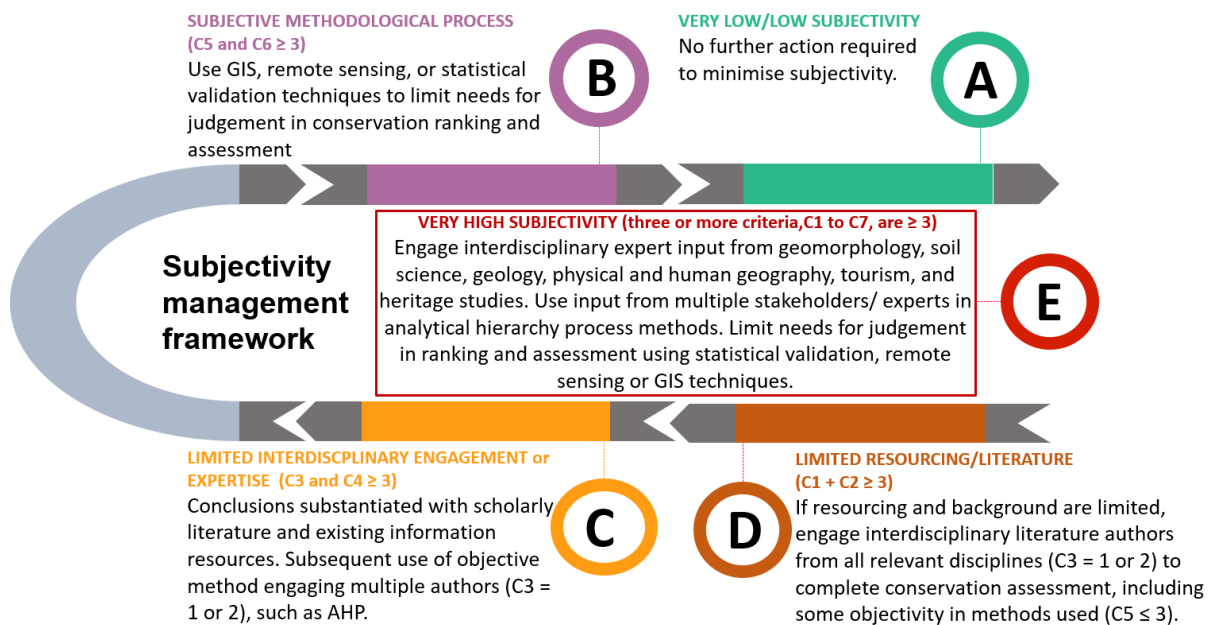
SUBJECTIVE METHODOLOGICAL PROCESS (C5 and C6 ≥ 3)
Use GIS, remote sensing, or statistical validation techniques to limit needs for judgement in conservation ranking and assessment

B

VERY LOW/LOW SUBJECTIVITY
No further action required to minimise subjectivity.

A

Subjectivity management framework

VERY HIGH SUBJECTIVITY (three or more criteria,C1 to C7, are ≥ 3)
Engage interdisciplinary expert input from geomorphology, soil science, geology, physical and human geography, tourism, and heritage studies. Use input from multiple stakeholders/ experts in analytical hierarchy process methods. Limit needs for judgement in ranking and assessment using statistical validation, remote sensing or GIS techniques.

E

LIMITED INTERDISCPLINARY ENGAGEMENT or EXPERTISE (C3 and C4 ≥ 3)
Conclusions substantiated with scholarly literature and existing information resources. Subsequent use of objective method engaging multiple authors (C3 = 1 or 2), such as AHP.

C

D

LIMITED RESOURCING/LITERATURE (C1 + C2 ≥ 3)
If resourcing and background are limited, engage interdisciplinary literature authors from all relevant disciplines (C3 = 1 or 2) to complete conservation assessment, including some objectivity in methods used (C5 ≤ 3).